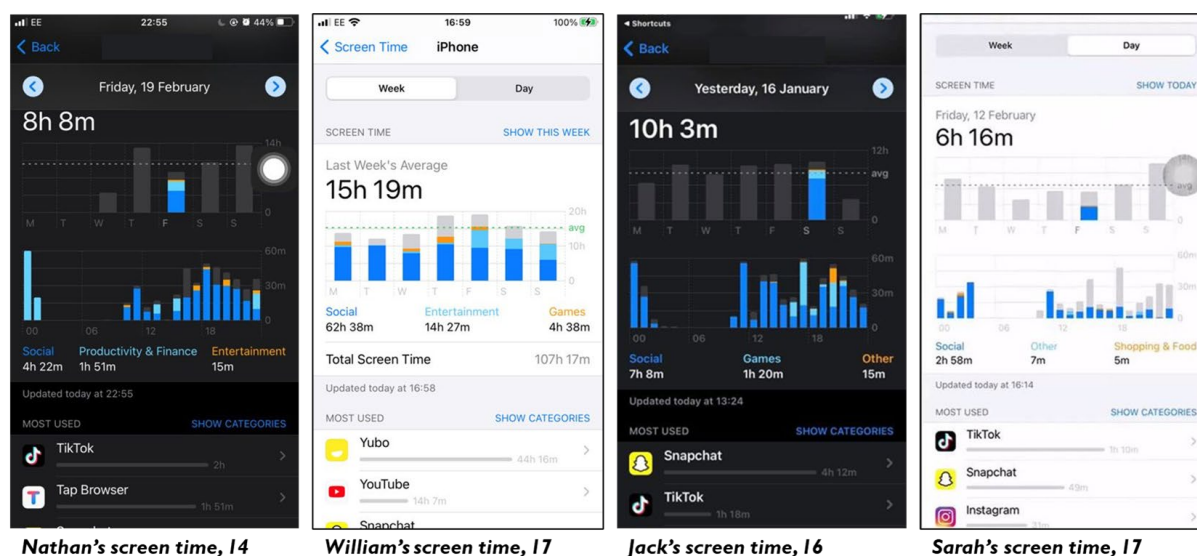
EE 22:55 44%
Back
Friday, 19 February
8h 8m
14h
M T W T F S S
0
60m
30m
0
00 06 12 18
Social 4h 22m
Productivity & Finance 1h 51m
Entertainment 15m
Updated today at 22:55
MOST USED
SHOW CATEGORIES
TikTok
2h
Tap Browser
1h 51m
Nathan's screen time, 14

EE 16:59 100%
Screen Time iPhone
Week Day
SCREEN TIME SHOW THIS WEEK
Last Week's Average
15h 19m
20h
avg
10h
0
M T W T F S S
Social 62h 38m
Entertainment 14h 27m
Games 4h 38m
Total Screen Time 107h 17m
Updated today at 16:58
MOST USED SHOW CATEGORIES
Yubo
44h 16m
YouTube
14h 7m
Snapchat
William's screen time, 17

Shortcuts
Back
Yesterday, 16 January
10h 3m
12h
avg
0
M T W T F S S
60m
30m
0
00 06 12 18
Social 7h 8m
Games 1h 20m
Other 15m
Updated today at 13:24
MOST USED SHOW CATEGORIES
Snapchat
4h 12m
TikTok
1h 18m
Jack's screen time, 16

Week Day
SCREEN TIME SHOW TODAY
Friday, 12 February
6h 16m
avg
M T W T F S S
60m
30m
00 06 12 18
Social 2h 58m
Other 7m
Shopping & Food 5m
Updated today at 16:14
MOST USED SHOW CATEGORIES
TikTok
1h 10m
Snapchat
49m
Instagram
31m
Sarah's screen time, 17